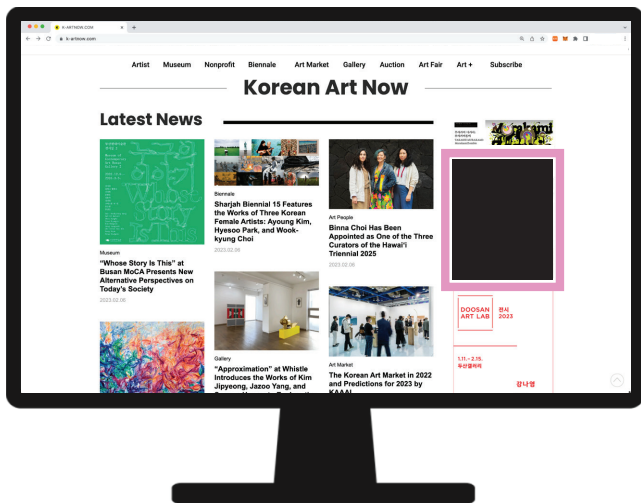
K-ARTNOW.COM

k-artnow.com

Artist Museum Nonprofit Biennale Art Market Gallery Auction Art Fair Art + Subscribe

Korean Art Now

Latest News

Museum

“Whose Story Is This” at Busan MoCA Presents New Alternative Perspectives on Today's Society

2023.02.06

Biennale

Sharjah Biennial 15 Features the Works of Three Korean Female Artists: Ayoung Kim, Hyesoo Park, and Wook-kyung Choi

2023.02.06

Art People

Binna Choi Has Been Appointed as One of the Three Curators of the Hawai'i Triennial 2025

2023.02.06

Gallery

“Approximation” at Whistle Introduces the Works of Kim Jipyeong, Jazoo Yang, and

Art Market

The Korean Art Market in 2022 and Predictions for 2023 by KAAAI

DOOSAN ART LAB

전시 2023

1.11.– 2.15.
두산갤러리

강나영